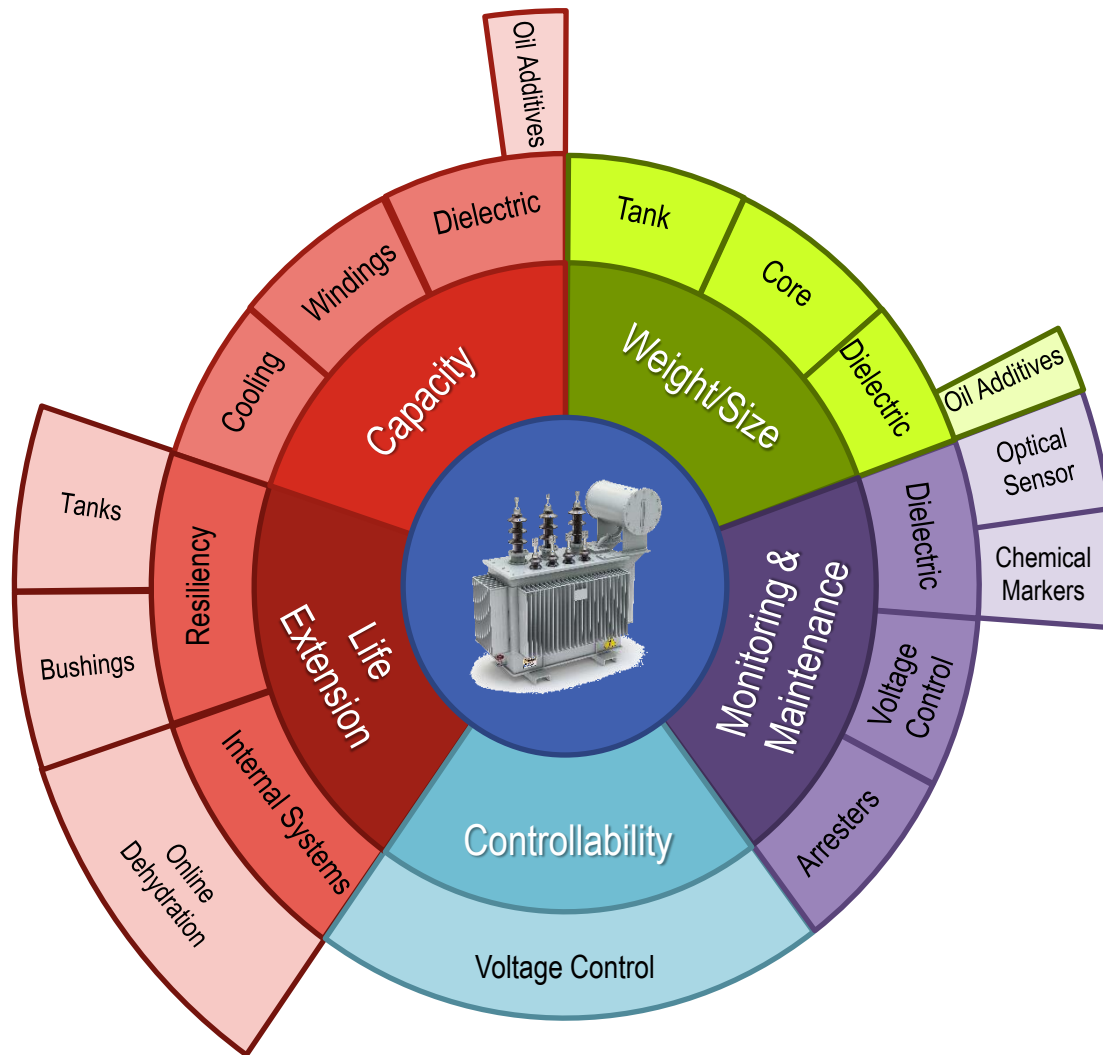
Oil Additives
Dielectric
Windings
Cooling
Capacity
Tank
Core
Dielectric
Weight/Size
Oil Additives
Optical Sensor
Chemical Markers
Dielectric
Voltage Control
Arresters
Monitoring & Maintenance
Controllability
Voltage Control
Life Extension
Resiliency
Internal Systems
Tanks
Bushings
Online Dehydration